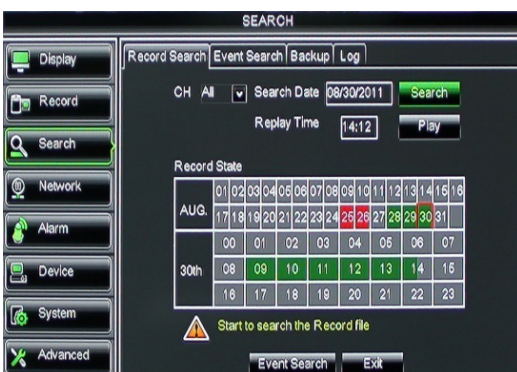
SEARCH

Display
Record
Search
Network
Alarm
Device
System
Advanced

Record Search | Event Search | Backup | Log

CH All Search Date 08/30/2011 Search

Replay Time 14:12 Play

Record State

| AUG. | 01 | 02 | 03 | 04 | 05 | 06 | 07 | 08 | 09 | 10 | 11 | 12 | 13 | 14 | 15 | 16 |
|---|---|---|---|---|---|---|---|---|---|---|---|---|---|---|---|---|
| | 17 | 18 | 19 | 20 | 21 | 22 | 23 | 24 | 25 | 26 | 27 | 28 | 29 | 30 | 31 | |

| 30th | 00 | 01 | 02 | 03 | 04 | 05 | 06 | 07 |
|---|---|---|---|---|---|---|---|---|
| | 08 | 09 | 10 | 11 | 12 | 13 | 14 | 15 |
| | 16 | 17 | 18 | 19 | 20 | 21 | 22 | 23 |

Start to search the Record file

Event Search Exit